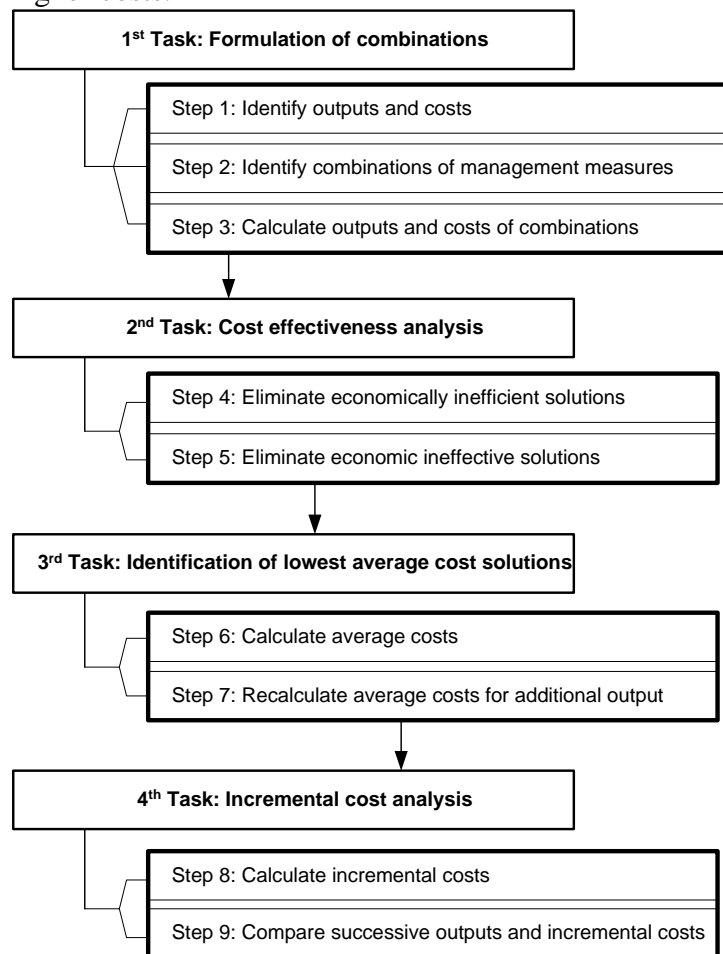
1<sup>st</sup> Task: Formulation of combinations

Step 1: Identify outputs and costs

Step 2: Identify combinations of management measures

Step 3: Calculate outputs and costs of combinations

2<sup>nd</sup> Task: Cost effectiveness analysis

Step 4: Eliminate economically inefficient solutions

Step 5: Eliminate economic ineffective solutions

3<sup>rd</sup> Task: Identification of lowest average cost solutions

Step 6: Calculate average costs

Step 7: Recalculate average costs for additional output

4<sup>th</sup> Task: Incremental cost analysis

Step 8: Calculate incremental costs

Step 9: Compare successive outputs and incremental costs